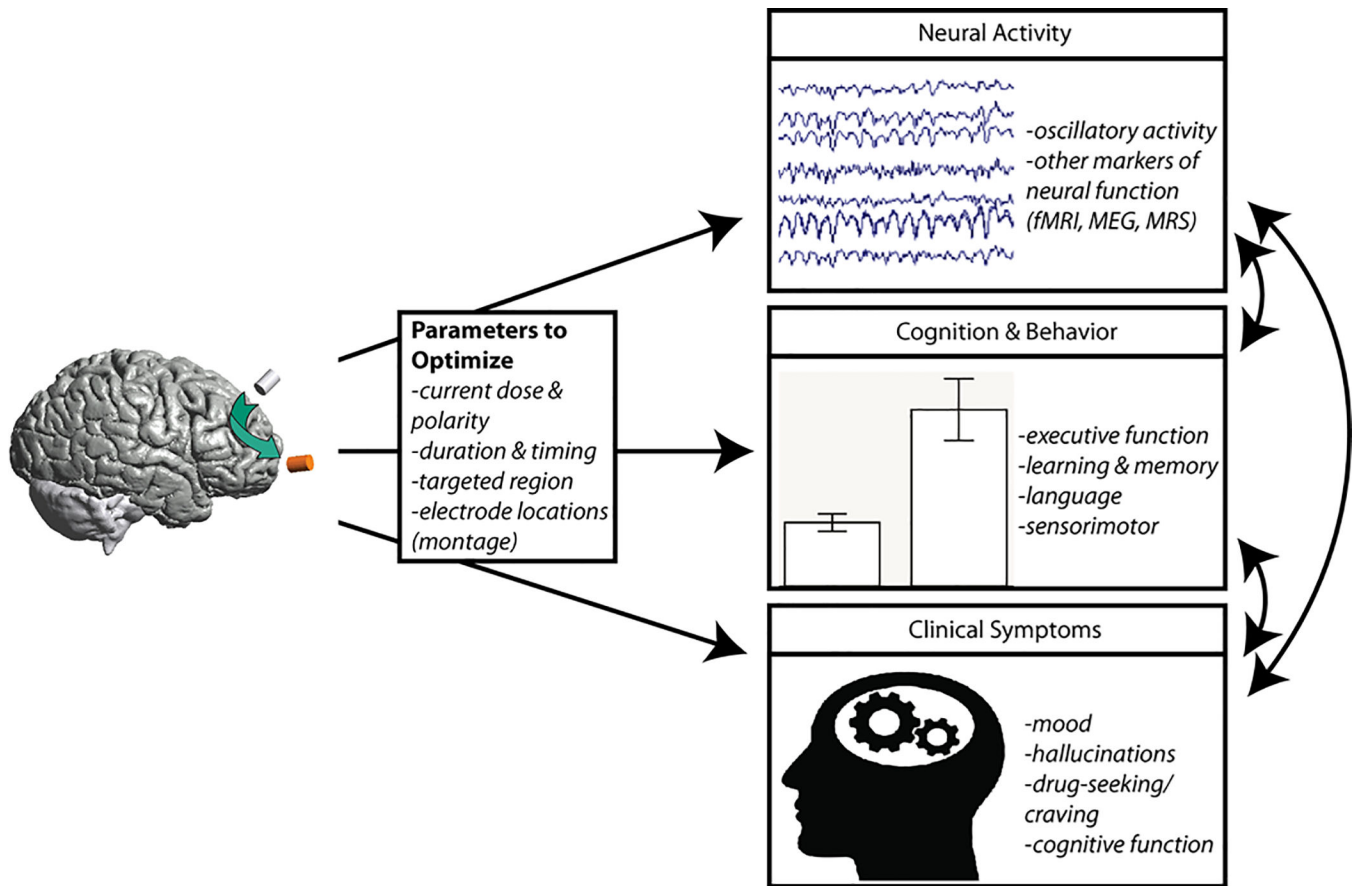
**Parameters to Optimize**
-current dose & polarity
-duration & timing
-targeted region
-electrode locations (montage)

Neural Activity

-oscillatory activity
-other markers of neural function (fMRI, MEG, MRS)

Cognition & Behavior

-executive function
-learning & memory
-language
-sensorimotor

Clinical Symptoms

-mood
-hallucinations
-drug-seeking/ craving
-cognitive function